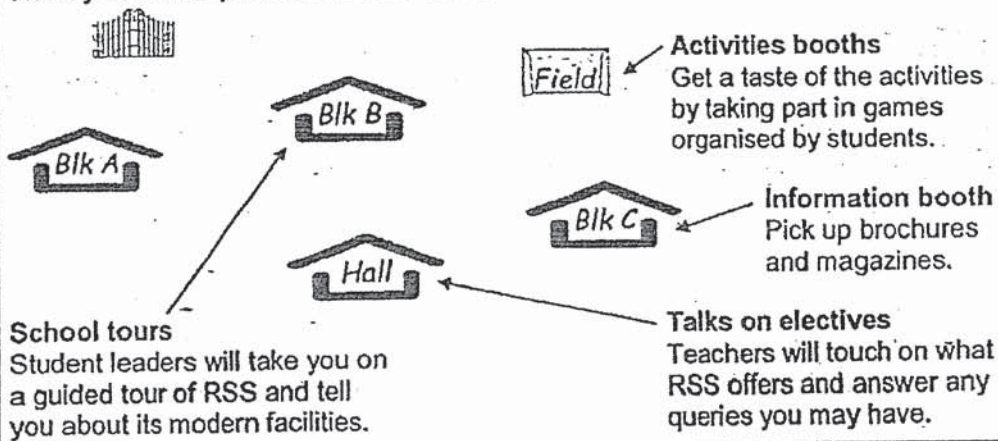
Field

Activities booths
Get a taste of the activities by taking part in games organised by students.

Blk B

Blk A

Blk C

Information booth
Pick up brochures and magazines.

Hall

School tours
Student leaders will take you on a guided tour of RSS and tell you about its modern facilities.

Talks on electives
Teachers will touch on what RSS offers and answer any queries you may have.